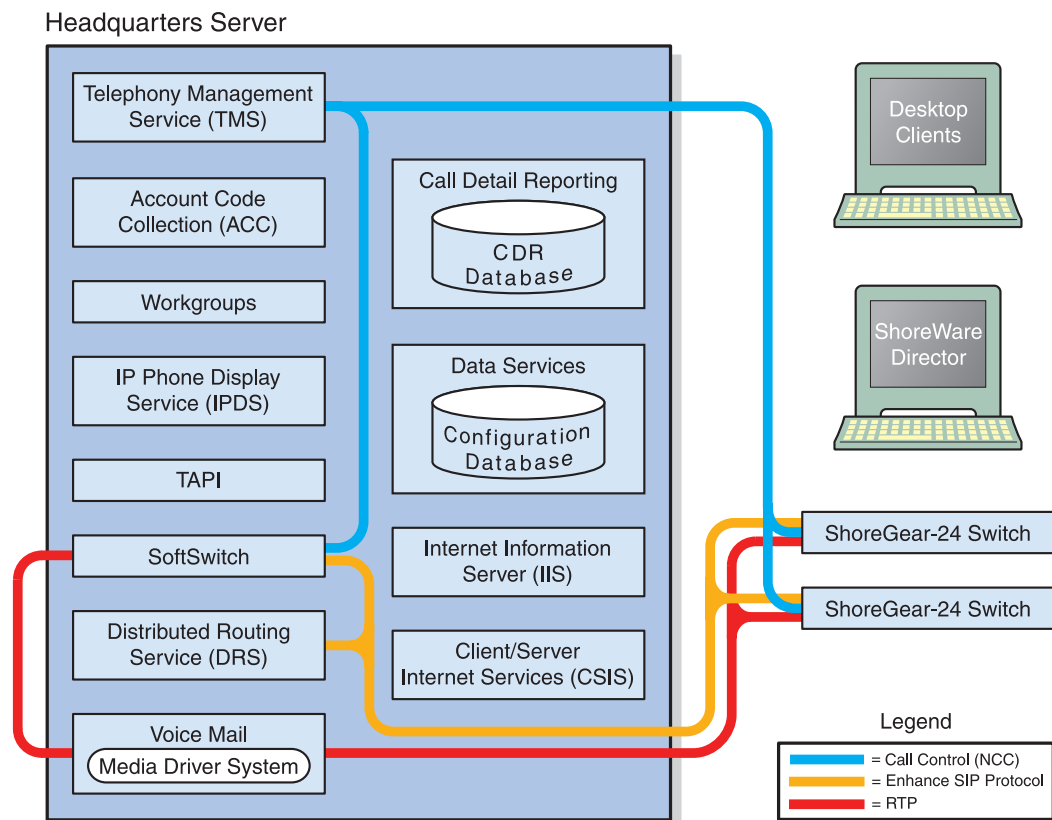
Headquarters Server

Telephony Management Service (TMS)

Account Code Collection (ACC)

Workgroups

IP Phone Display Service (IPDS)

TAPI

SoftSwitch

Distributed Routing Service (DRS)

Voice Mail

Media Driver System

Call Detail Reporting

CDR Database

Data Services

Configuration Database

Internet Information Server (IIS)

Client/Server Internet Services (CSIS)

Desktop Clients

ShoreWare Director

ShoreGear-24 Switch

ShoreGear-24 Switch

Legend

= Call Control (NCC)

= Enhance SIP Protocol

= RTP